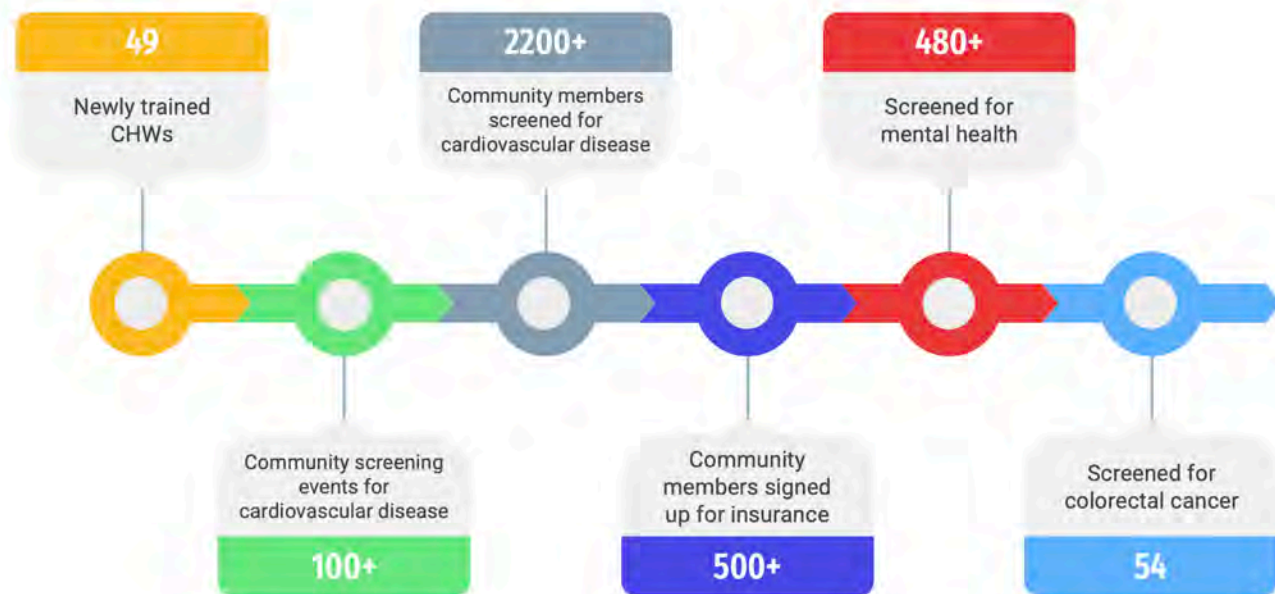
49
Newly trained CHWs

2200+
Community members screened for cardiovascular disease

480+
Screened for mental health

Community screening events for cardiovascular disease
100+

Community members signed up for insurance
500+

Screened for colorectal cancer
54